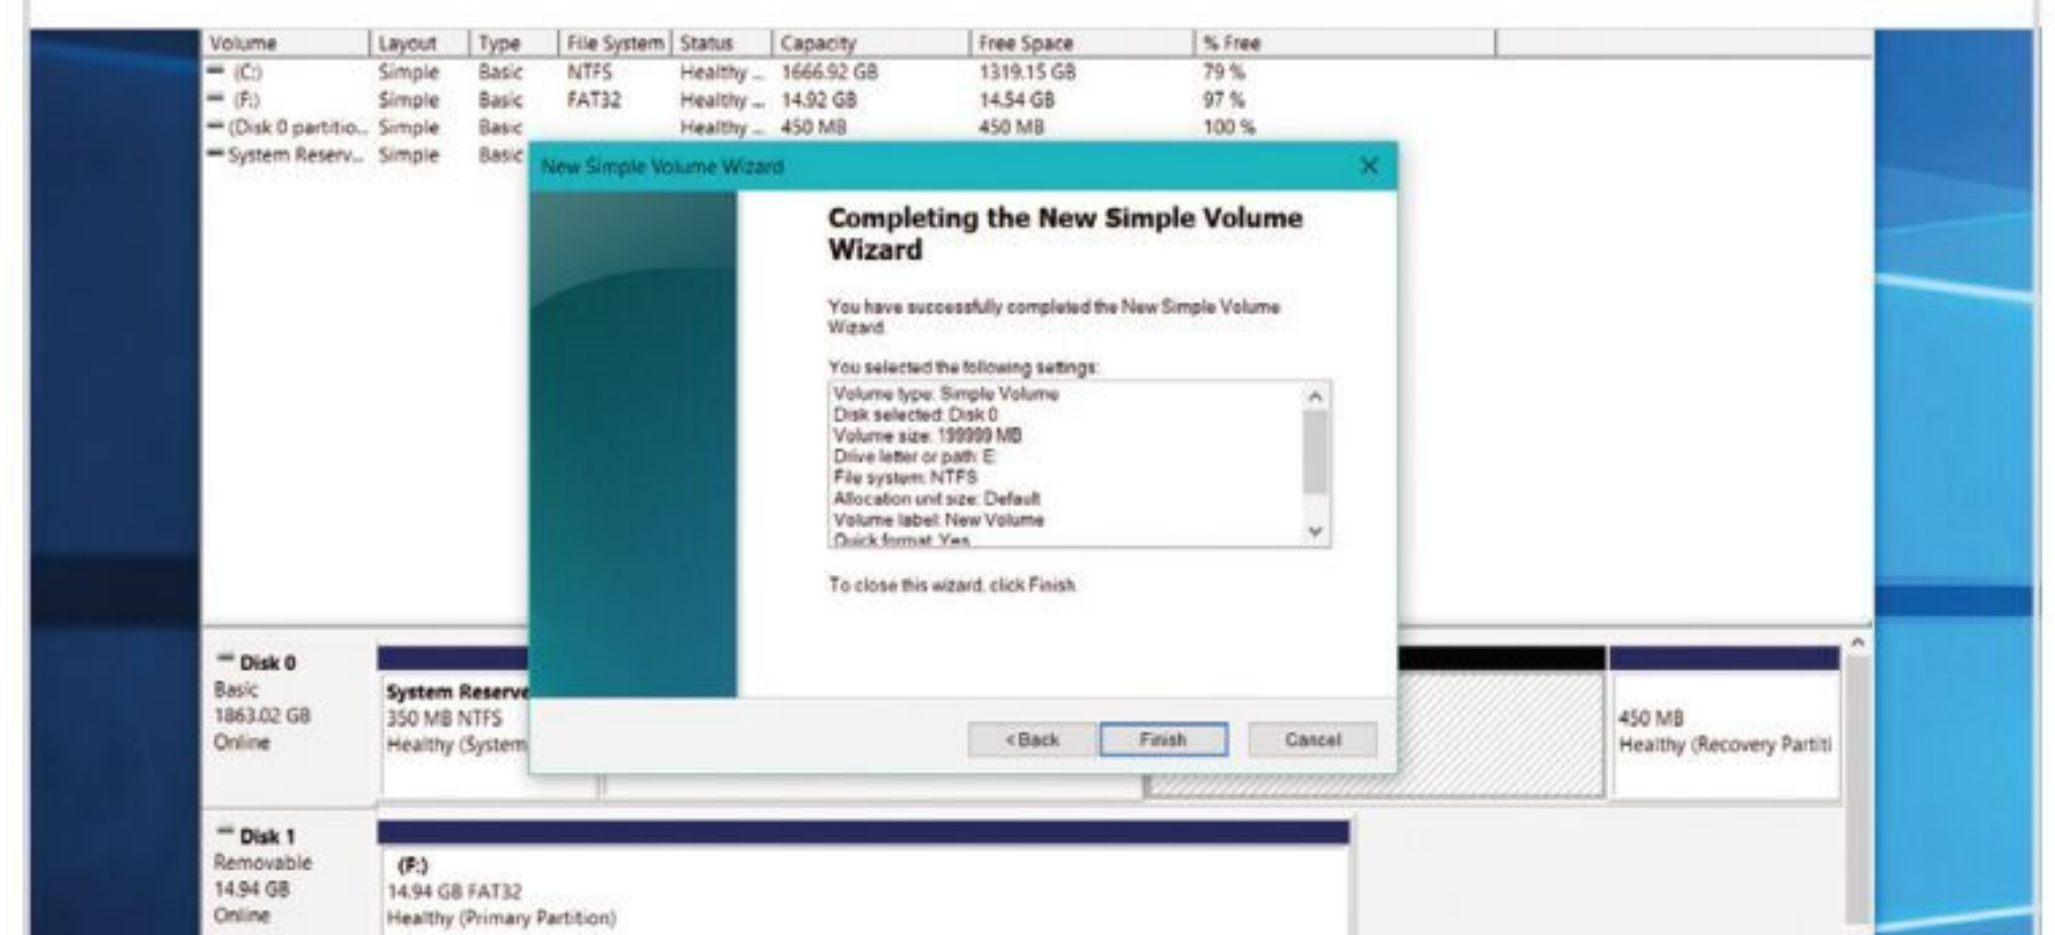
| Volume | Layout | Type | File System | Status | Capacity | Free Space | % Free |
|---|---|---|---|---|---|---|---|
| (C:) | Simple | Basic | NTFS | Healthy ... | 1666.92 GB | 1319.15 GB | 79 % |
| (F:) | Simple | Basic | FAT32 | Healthy ... | 14.92 GB | 14.54 GB | 97 % |
| (Disk 0 partitio... | Simple | Basic | | Healthy ... | 450 MB | 450 MB | 100 % |
| System Reserv... | Simple | Basic | | | | | |

New Simple Volume Wizard

Completing the New Simple Volume Wizard

You have successfully completed the New Simple Volume Wizard.

You selected the following settings:

Volume type: Simple Volume
Disk selected: Disk 0
Volume size: 199999 MB
Drive letter or path: E:
File system: NTFS
Allocation unit size: Default
Volume label: New Volume
Quick format: Yes

To close this wizard, click Finish.

< Back Finish Cancel

Disk 0
Basic
1863.02 GB
Online

System Reserve
350 MB NTFS
Healthy (System

450 MB
Healthy (Recovery Partiti

Disk 1
Removable
14.94 GB
Online

(F:)
14.94 GB FAT32
Healthy (Primary Partition)